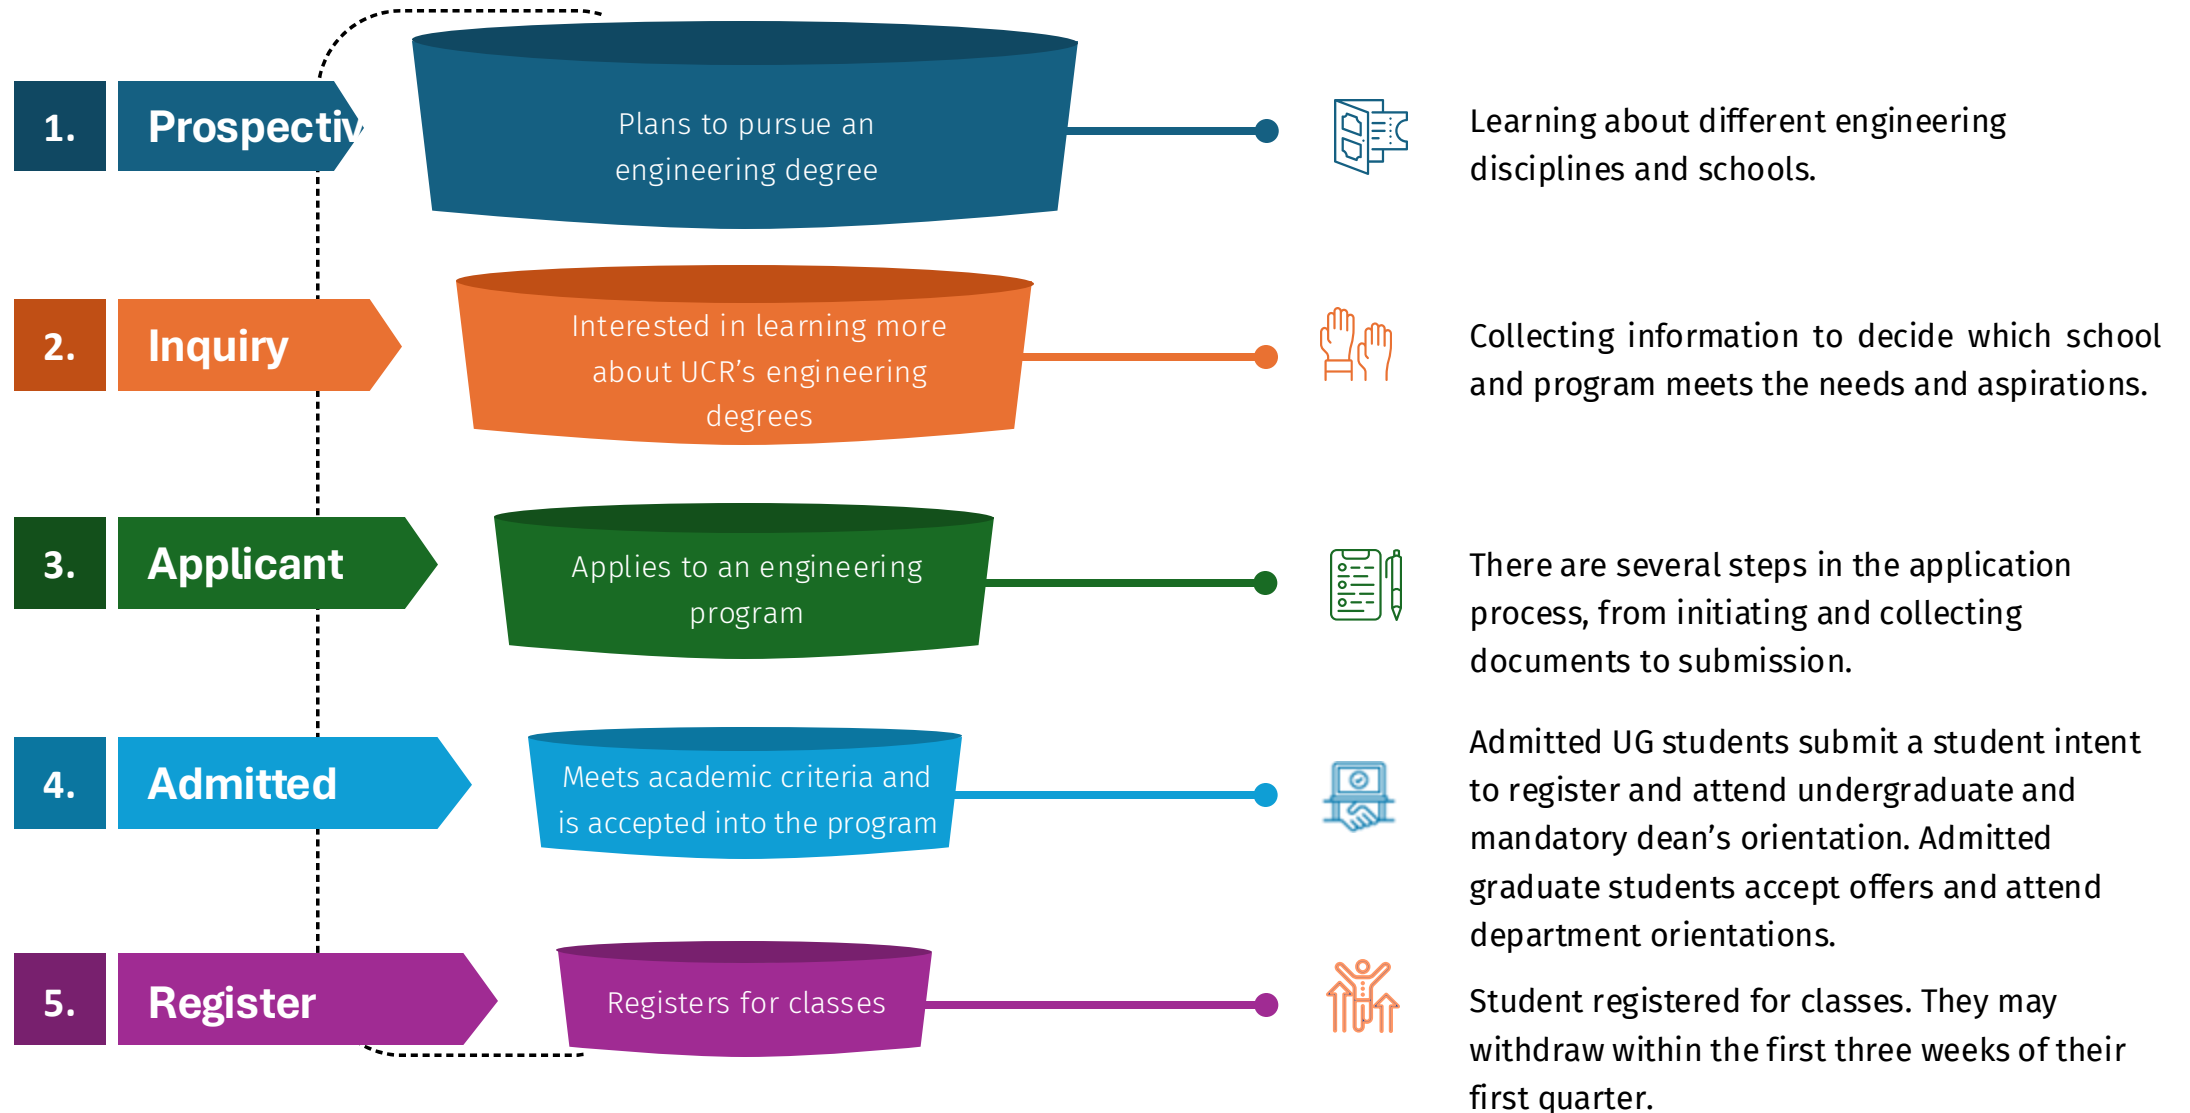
1. Prospectiv

Plans to pursue an engineering degree

Learning about different engineering disciplines and schools.

2. Inquiry

Interested in learning more about UCR's engineering degrees

Collecting information to decide which school and program meets the needs and aspirations.

3. Applicant

Applies to an engineering program

There are several steps in the application process, from initiating and collecting documents to submission.

4. Admitted

Meets academic criteria and is accepted into the program

Admitted UG students submit a student intent to register and attend undergraduate and mandatory dean's orientation. Admitted graduate students accept offers and attend department orientations.

5. Register

Registers for classes

Student registered for classes. They may withdraw within the first three weeks of their first quarter.